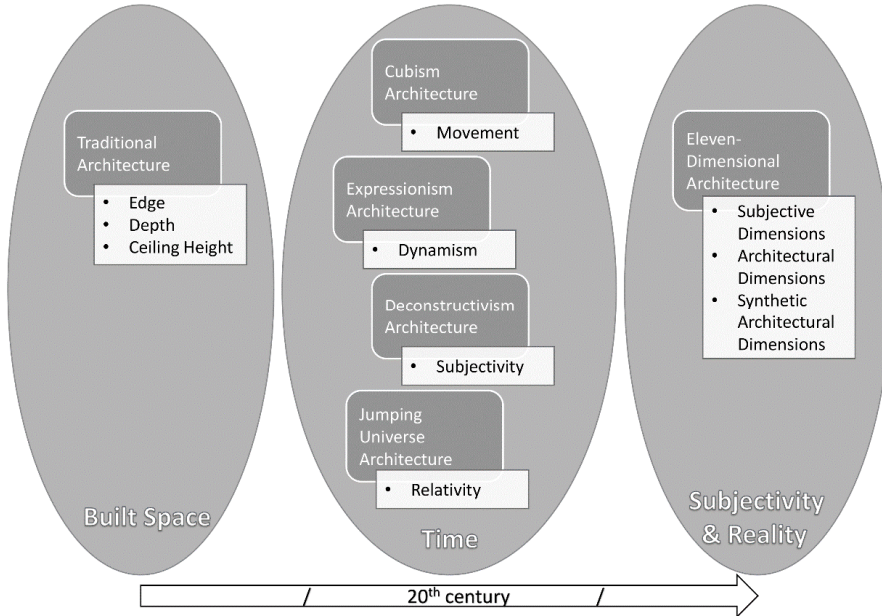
Traditional Architecture

- Edge
- Depth
- Ceiling Height

Built Space

Cubism Architecture

- Movement

Expressionism Architecture

- Dynamism

Deconstructivism Architecture

- Subjectivity

Jumping Universe Architecture

- Relativity

Time

Eleven-Dimensional Architecture

- Subjective Dimensions
- Architectural Dimensions
- Synthetic Architectural Dimensions

Subjectivity & Reality

/ 20$^{th}$ century /